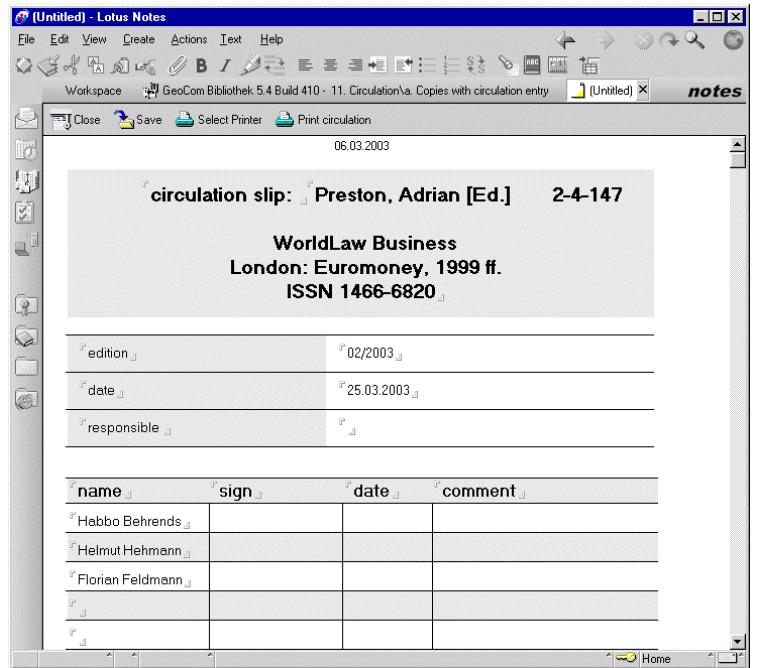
(Untitled) - Lotus Notes

File Edit View Create Actions Text Help

Workspace GeoCom Bibliothek 5.4 Build 410 - 11. Circulation\a. Copies with circulation entry (Untitled) notes

Close Save Select Printer Print circulation

06.03.2003

circulation slip: Preston, Adrian [Ed.] 2-4-147

WorldLaw Business
London: Euromoney, 1999 ff.
ISSN 1466-6820

| | |
|---|---|
| edition | 02/2003 |
| date | 25.03.2003 |
| responsible | |

| name | sign | date | comment |
|---|---|---|---|
| Habbo Behrends | | | |
| Helmut Hehmann | | | |
| Florian Feldmann | | | |
| | | | |
| | | | |

Home